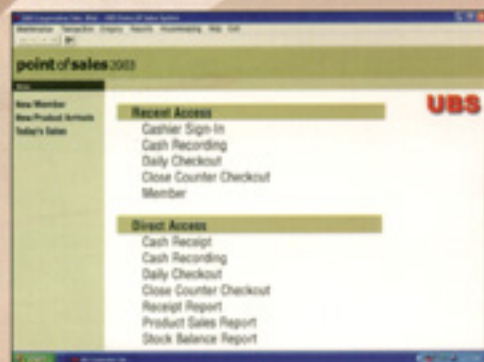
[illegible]

point of sales 2003

New Member
New Product Arrivals
Today's Sales

Recent Access
Cashier Sign-In
Cash Recording
Daily Checkout
Close Counter Checkout
Member

UBS

Direct Access
Cash Receipt
Cash Recording
Daily Checkout
Close Counter Checkout
Receipt Report
Product Sales Report
Stock Balance Report